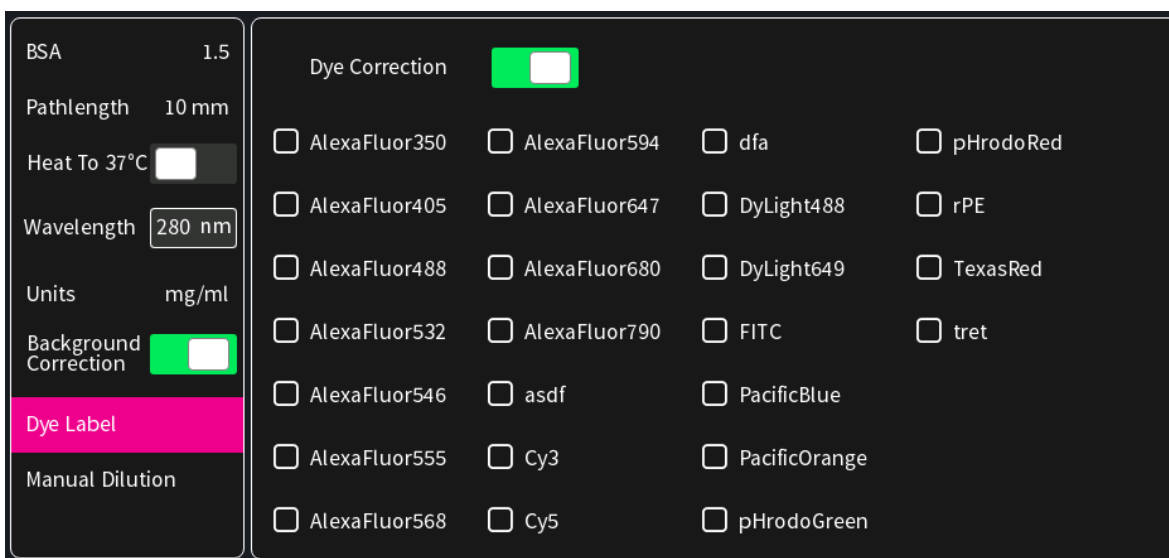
BSA 1.5

Pathlength 10 mm

Heat To 37°C

Wavelength 280 nm

Units mg/ml

Background Correction

Dye Label

Manual Dilution

Dye Correction

AlexaFluor350

AlexaFluor405

AlexaFluor488

AlexaFluor532

AlexaFluor546

AlexaFluor555

AlexaFluor568

AlexaFluor594

AlexaFluor647

AlexaFluor680

AlexaFluor790

asdf

Cy3

Cy5

dfa

DyLight488

DyLight649

FITC

PacificBlue

PacificOrange

pHrodoGreen

pHrodoRed

rPE

TexasRed

tret